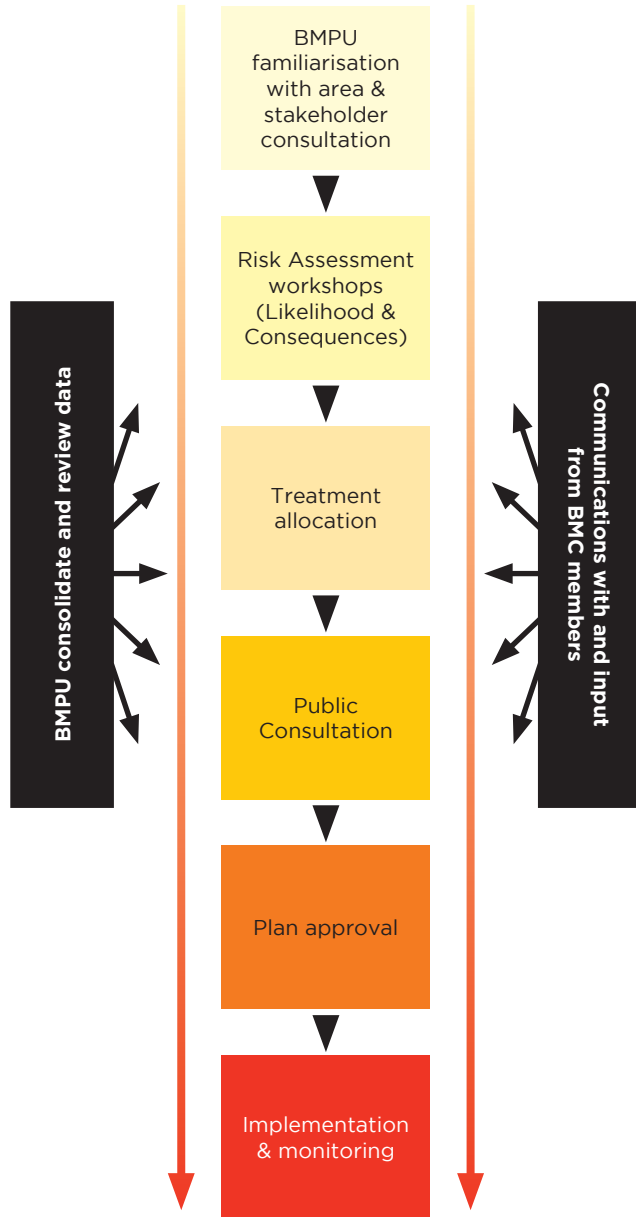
BMPU consolidate and review data

BMPU familiarisation with area & stakeholder consultation

Risk Assessment workshops (Likelihood & Consequences)

Treatment allocation

Public Consultation

Plan approval

Implementation & monitoring

Communications with and input from BMC members